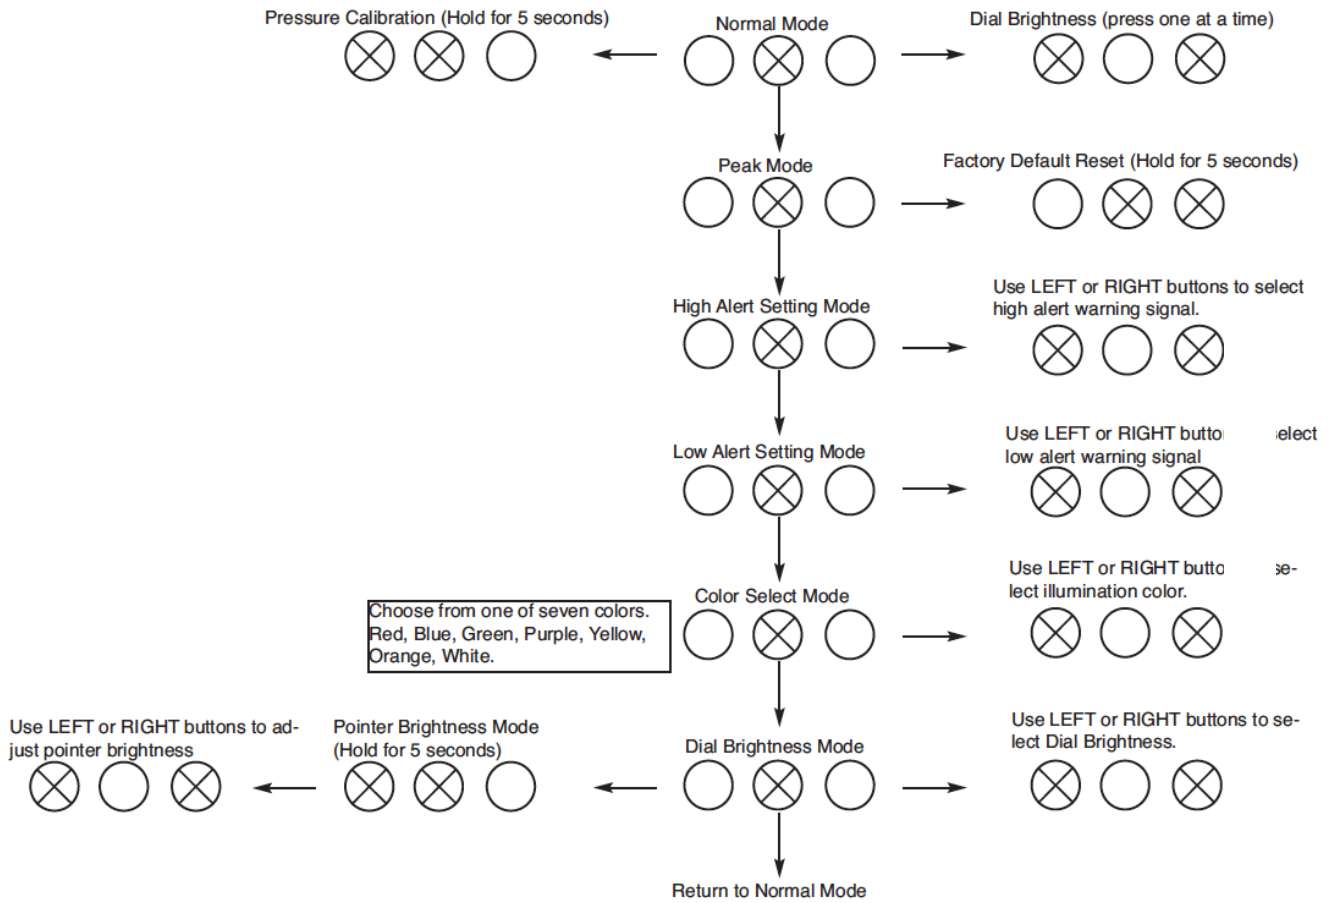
Pressure Calibration (Hold for 5 seconds)

Normal Mode

Dial Brightness (press one at a time)

Peak Mode

Factory Default Reset (Hold for 5 seconds)

High Alert Setting Mode

Use LEFT or RIGHT buttons to select high alert warning signal.

Low Alert Setting Mode

Use LEFT or RIGHT butto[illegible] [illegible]elect low alert warning signal

Color Select Mode

Choose from one of seven colors. Red, Blue, Green, Purple, Yellow, Orange, White.

Use LEFT or RIGHT butto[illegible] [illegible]select illumination color.

Use LEFT or RIGHT buttons to adjust pointer brightness

Pointer Brightness Mode (Hold for 5 seconds)

Dial Brightness Mode

Use LEFT or RIGHT buttons to select Dial Brightness.

Return to Normal Mode